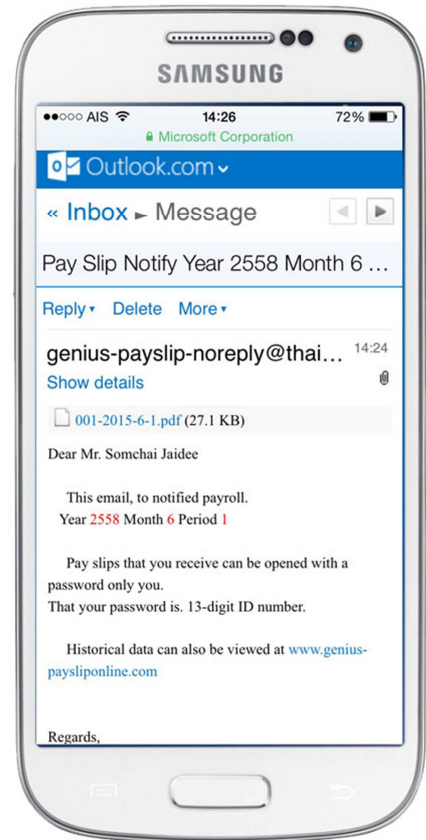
SAMSUNG

●●○○○ AIS 14:26 72%
Microsoft Corporation

Outlook.com

« Inbox ► Message

Pay Slip Notify Year 2558 Month 6 ...

Reply ▾ Delete More ▾

genius-payslip-noreply@thai... 14:24
Show details

001-2015-6-1.pdf (27.1 KB)

Dear Mr. Somchai Jaidee

This email, to notified payroll.
Year 2558 Month 6 Period 1

Pay slips that you receive can be opened with a password only you.
That your password is. 13-digit ID number.

Historical data can also be viewed at www.genius-paysliponline.com

Regards,